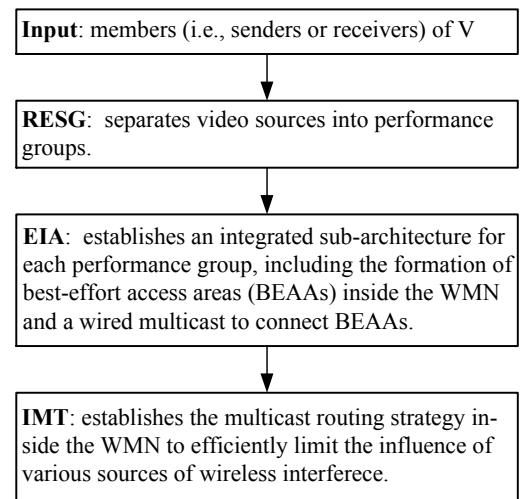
**Input**: members (i.e., senders or receivers) of V

**RESG**: separates video sources into performance groups.

**EIA**: establishes an integrated sub-architecture for each performance group, including the formation of best-effort access areas (BEAAs) inside the WMN and a wired multicast to connect BEAAs.

**IMT**: establishes the multicast routing strategy inside the WMN to efficiently limit the influence of various sources of wireless interferece.